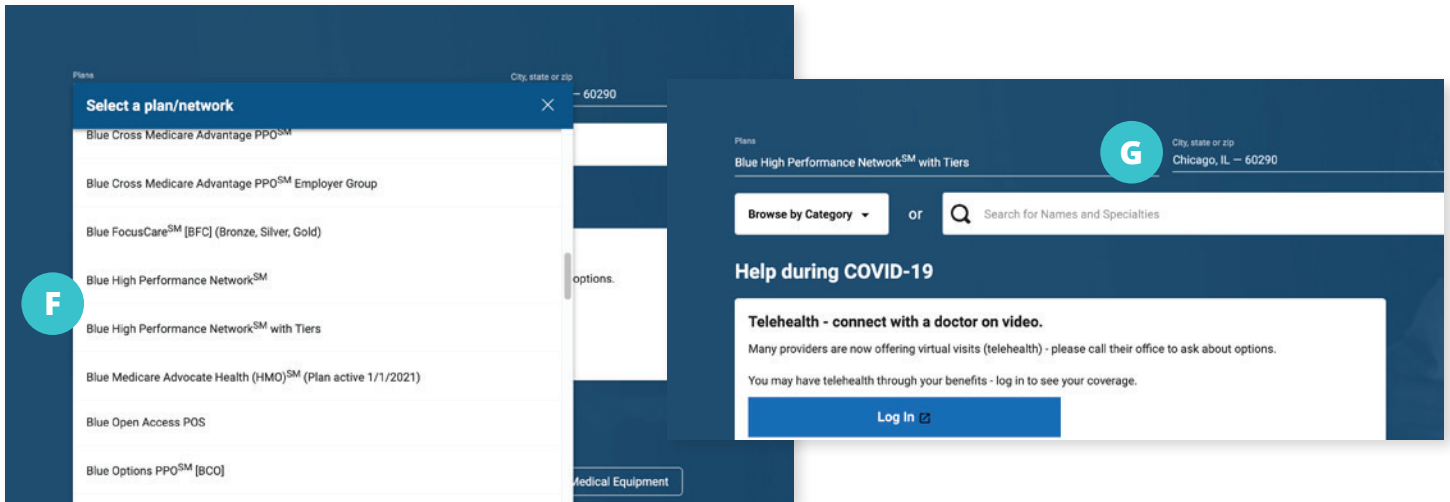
Plans

City, state or zip

— 60290

Select a plan/network

Blue Cross Medicare Advantage PPO$^{SM}$

Blue Cross Medicare Advantage PPO$^{SM}$ Employer Group

Blue FocusCare$^{SM}$ [BFC] (Bronze, Silver, Gold)

Blue High Performance Network$^{SM}$

F

Blue High Performance Network$^{SM}$ with Tiers

Blue Medicare Advocate Health (HMO)$^{SM}$ (Plan active 1/1/2021)

Blue Open Access POS

Blue Options PPO$^{SM}$ [BCO]

options.

Medical Equipment

Plans

Blue High Performance Network$^{SM}$ with Tiers

G

City, state or zip

Chicago, IL — 60290

Browse by Category

or

Search for Names and Specialties

Help during COVID-19

Telehealth - connect with a doctor on video.

Many providers are now offering virtual visits (telehealth) - please call their office to ask about options.

You may have telehealth through your benefits - log in to see your coverage.

Log In